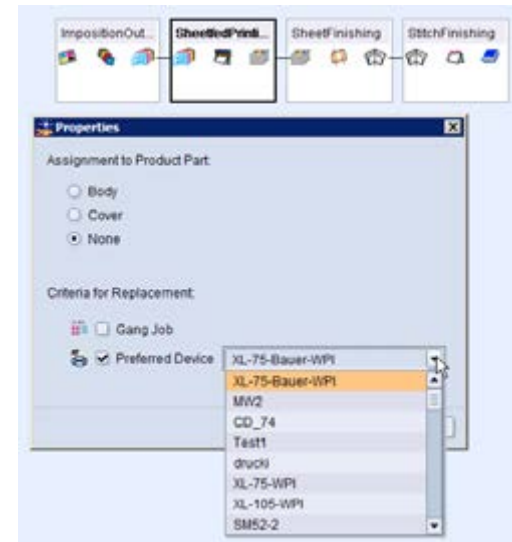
ImpositionOut... SheetfedPrinti... SheetFinishing StitchFinishing

Properties

Assignment to Product Part:

Body

Cover

None

Criteria for Replacement:

Gang Job

Preferred Device XL-75-Bauer-WPI

XL-75-Bauer-WPI
MW2
CD_74
Test1
drucki
XL-75-WPI
XL-105-WPI
SM52-2